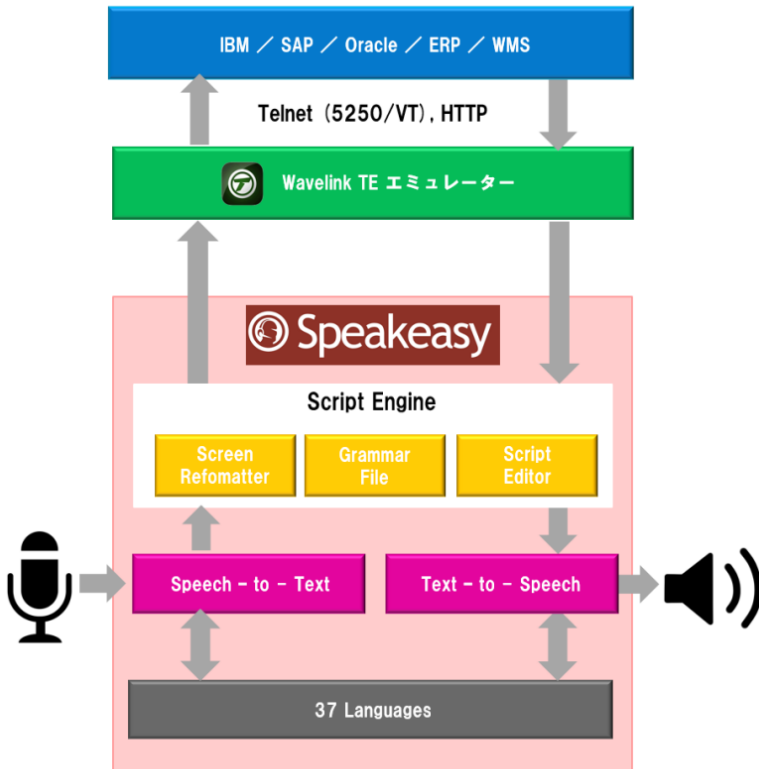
IBM ／ SAP ／ Oracle ／ ERP ／ WMS

Telnet（5250/VT），HTTP

Wavelink TE エミュレーター

Speakeasy

Script Engine

Screen Refomatter

Grammar File

Script Editor

Speech - to - Text

Text - to - Speech

37 Languages